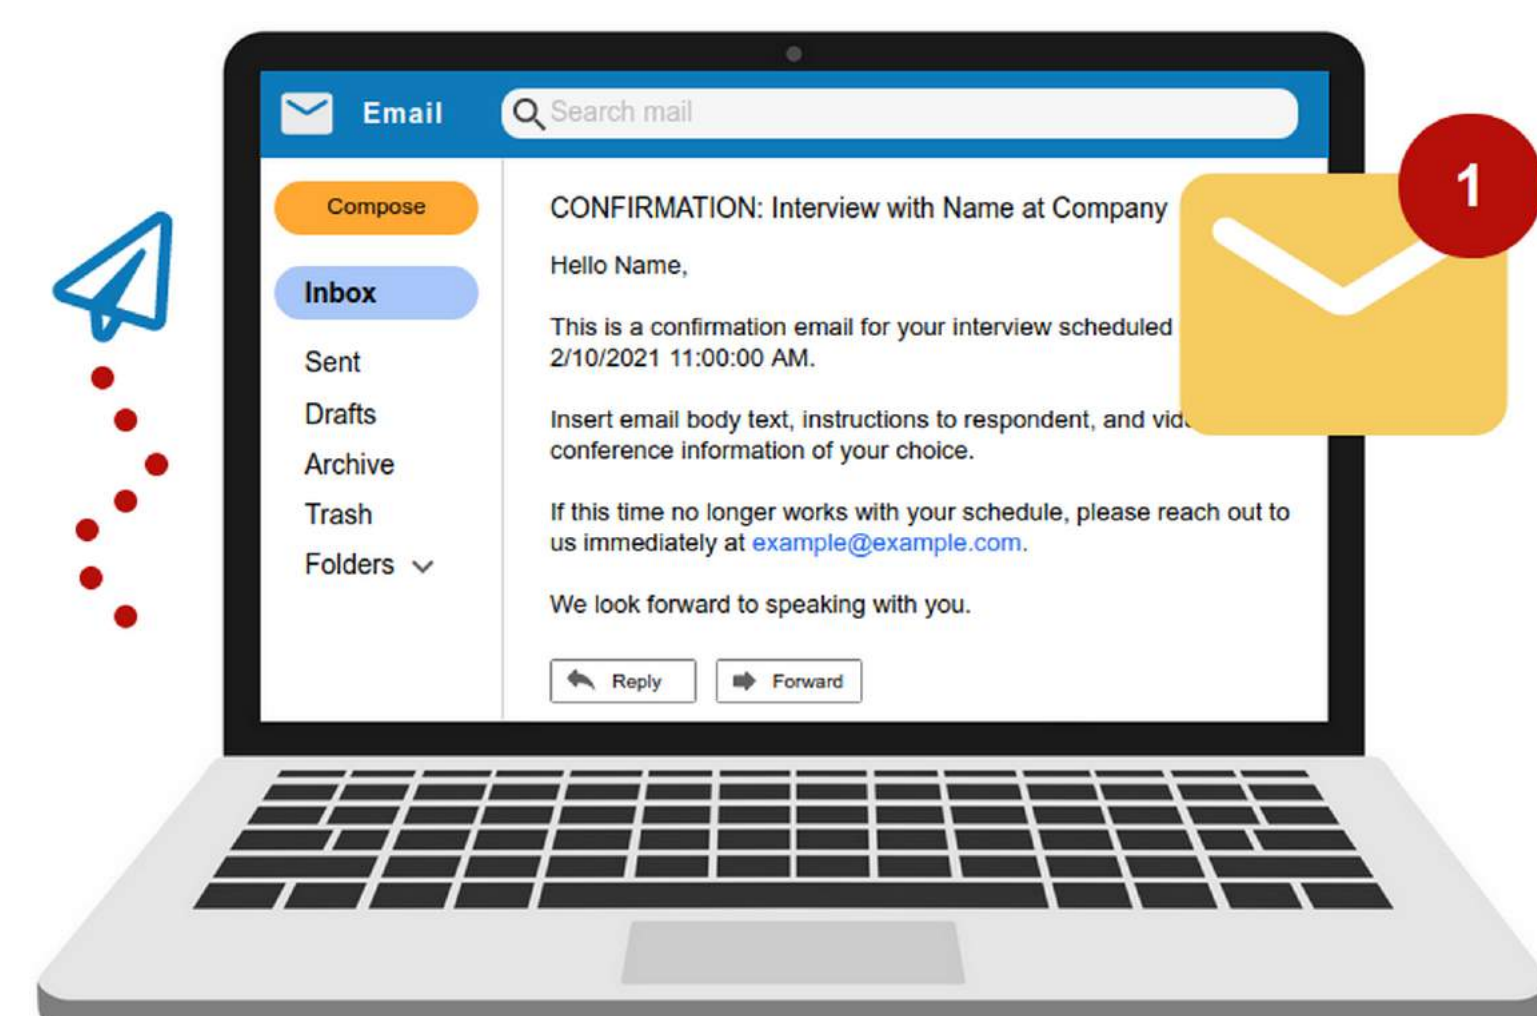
Email

Search mail

Compose

Inbox

Sent

Drafts

Archive

Trash

Folders

CONFIRMATION: Interview with Name at Company

Hello Name,

This is a confirmation email for your interview scheduled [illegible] 2/10/2021 11:00:00 AM.

Insert email body text, instructions to respondent, and vid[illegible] conference information of your choice.

If this time no longer works with your schedule, please reach out to us immediately at example@example.com.

We look forward to speaking with you.

Reply

Forward

1